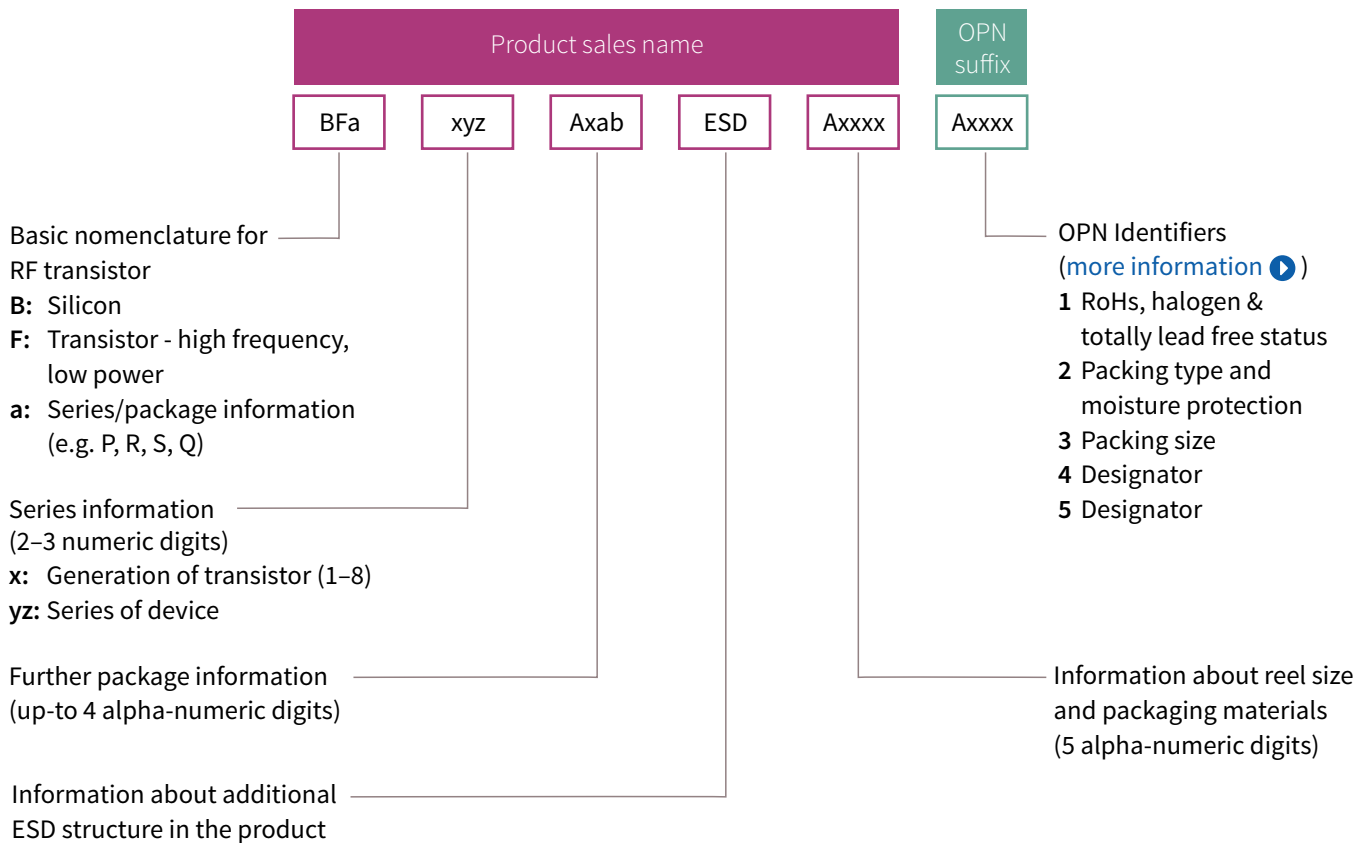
Product sales name

OPN suffix

BFa xyz Axab ESD Axxxx Axxxx

Basic nomenclature for RF transistor
**B:** Silicon
**F:** Transistor - high frequency, low power
**a:** Series/package information (e.g. P, R, S, Q)

Series information (2–3 numeric digits)
**x:** Generation of transistor (1–8)
**yz:** Series of device

Further package information (up-to 4 alpha-numeric digits)

Information about additional ESD structure in the product

OPN Identifiers
(more information)
**1** RoHs, halogen & totally lead free status
**2** Packing type and moisture protection
**3** Packing size
**4** Designator
**5** Designator

Information about reel size and packaging materials (5 alpha-numeric digits)